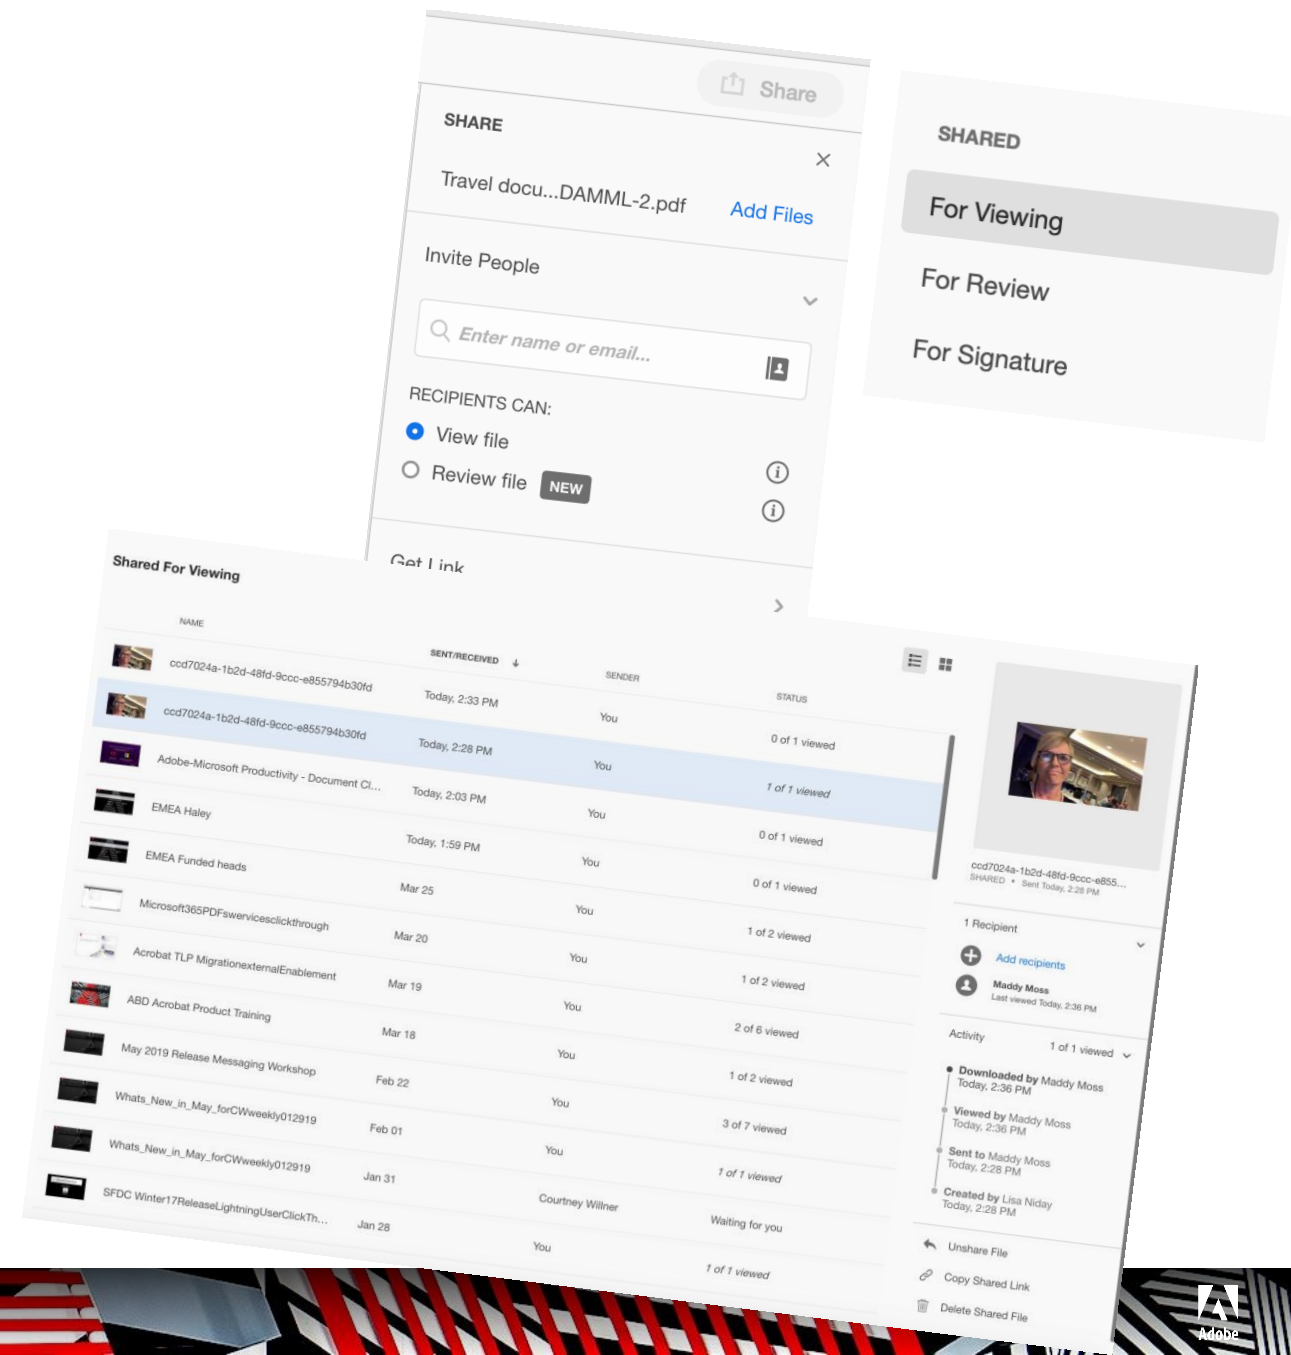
Share

SHARE

Travel docu...DAMML-2.pdf

Add Files

Invite People

Enter name or email...

RECIPIENTS CAN:

View file

Review file NEW

Get Link

SHARED

For Viewing

For Review

For Signature

Shared For Viewing

| NAME | SENT/RECEIVED | SENDER | STATUS |
|---|---|---|---|
| ccd7024a-1b2d-48fd-9ccc-e855794b30fd | Today, 2:33 PM | You | 0 of 1 viewed |
| ccd7024a-1b2d-48fd-9ccc-e855794b30fd | Today, 2:28 PM | You | 1 of 1 viewed |
| Adobe-Microsoft Productivity - Document Cl... | Today, 2:03 PM | You | 0 of 1 viewed |
| EMEA Haley | Today, 1:59 PM | You | 0 of 1 viewed |
| EMEA Funded heads | Mar 25 | You | 1 of 2 viewed |
| Microsoft365PDFservicesclickthrough | Mar 20 | You | 1 of 2 viewed |
| Acrobat TLP MigrationexternalEnablement | Mar 19 | You | 2 of 6 viewed |
| ABD Acrobat Product Training | Mar 18 | You | 1 of 2 viewed |
| May 2019 Release Messaging Workshop | Feb 22 | You | 3 of 7 viewed |
| Whats_New_in_May_forCWweekly012919 | Feb 01 | You | 1 of 1 viewed |
| Whats_New_in_May_forCWweekly012919 | Jan 31 | Courtney Willner | Waiting for you |
| SFDC Winter17ReleaseLightningUserClickTh... | Jan 28 | You | 1 of 1 viewed |

ccd7024a-1b2d-48fd-9ccc-e855...
SHARED • Sent Today, 2:28 PM

1 Recipient

Add recipients

Maddy Moss
Last viewed Today, 2:36 PM

Activity 1 of 1 viewed

Downloaded by Maddy Moss
Today, 2:36 PM

Viewed by Maddy Moss
Today, 2:36 PM

Sent to Maddy Moss
Today, 2:28 PM

Created by Lisa Niday
Today, 2:28 PM

Unshare File

Copy Shared Link

Delete Shared File

Adobe